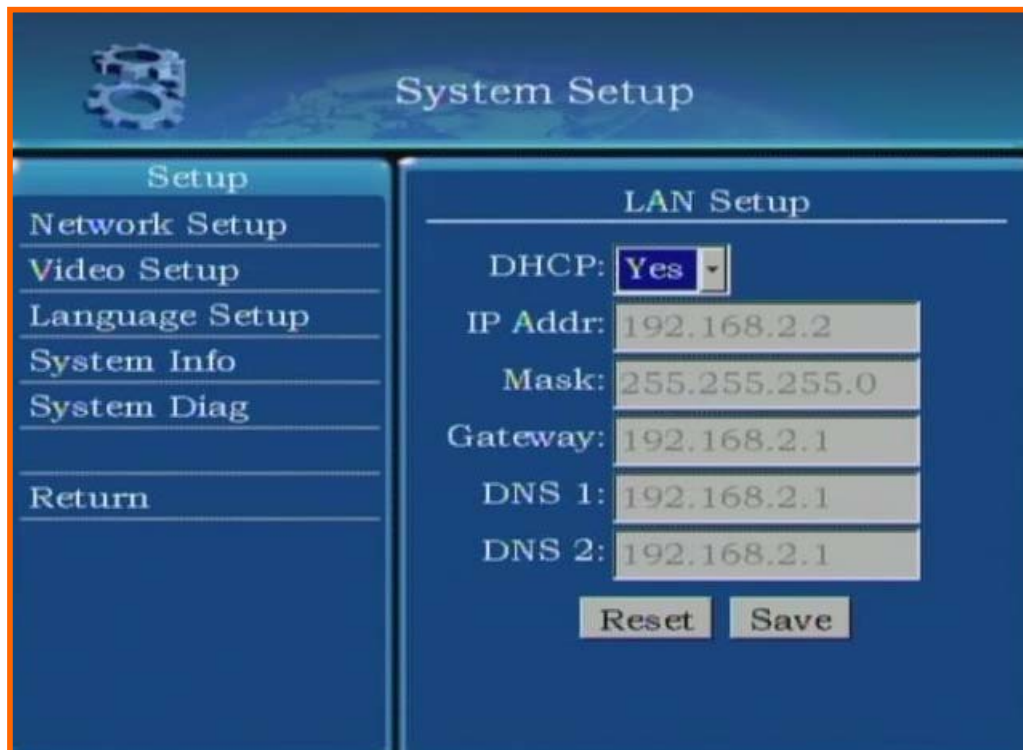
System Setup

Setup
Network Setup
Video Setup
Language Setup
System Info
System Diag

Return

LAN Setup

DHCP: Yes
IP Addr: 192.168.2.2
Mask: 255.255.255.0
Gateway: 192.168.2.1
DNS 1: 192.168.2.1
DNS 2: 192.168.2.1

Reset Save